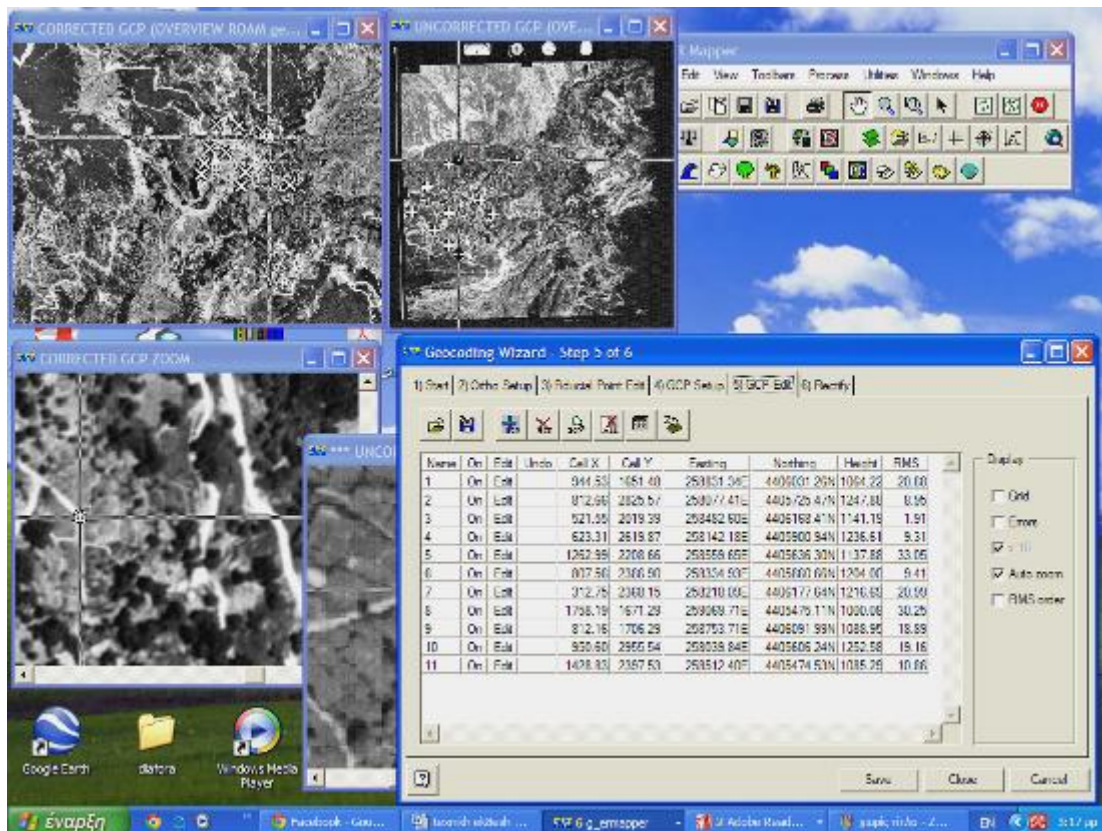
CORRECTED GCP (OVERVIEW ROAM ge...

UNCORRECTED GCP (OVE...

ER Mapper

Edit View Toolbars Process Utilities Windows Help

CORRECTED GCP ZOOM

\*\*\* UNCO

Geocoding Wizard - Step 5 of 6

1) Start | 2) Ortho Setup | 3) Fiducial Point Edit | 4) GCP Setup | 5) GCP Edit | 6) Rectify

| Name | On | Edit | Undo | Cell X | Cell Y | Easting | Northing | Height | RMS |
|---|---|---|---|---|---|---|---|---|---|
| 1 | On | Edit | | 944.53 | 1651.40 | 258851.34E | 4406001.26N | 1094.22 | 20.88 |
| 2 | On | Edit | | 812.66 | 2825.57 | 258077.41E | 4405725.47N | 1247.80 | 8.56 |
| 3 | On | Edit | | 521.55 | 2019.39 | 258452.60E | 4406168.41N | 1141.19 | 1.91 |
| 4 | On | Edit | | 623.31 | 2619.87 | 258142.18E | 4405900.94N | 1236.61 | 9.31 |
| 5 | On | Edit | | 1262.99 | 2208.66 | 258558.65E | 4405636.30N | 1137.88 | 33.05 |
| 6 | On | Edit | | 807.50 | 2306.90 | 258334.50E | 4405800.66N | 1204.00 | 9.41 |
| 7 | On | Edit | | 312.75 | 2360.15 | 258210.09E | 4406177.64N | 1216.60 | 20.59 |
| 8 | On | Edit | | 1758.19 | 1671.29 | 259069.71E | 4405476.11N | 1080.08 | 30.25 |
| 9 | On | Edit | | 812.16 | 1706.29 | 258753.71E | 4406091.99N | 1088.95 | 18.89 |
| 10 | On | Edit | | 950.60 | 2956.54 | 258039.84E | 4405606.24N | 1252.58 | 19.16 |
| 11 | On | Edit | | 1428.83 | 2397.53 | 258512.40E | 4405474.53N | 1085.29 | 10.86 |

Display

Grid

Errors

> 10

Auto zoom

RMS order

Save Close Cancel

Google Earth

diatora

Windows Media Player

έναρξη

Facebook - Goo...

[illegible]

6 g_ermapper

Adobe Read...

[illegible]

EN 5:17 μμ